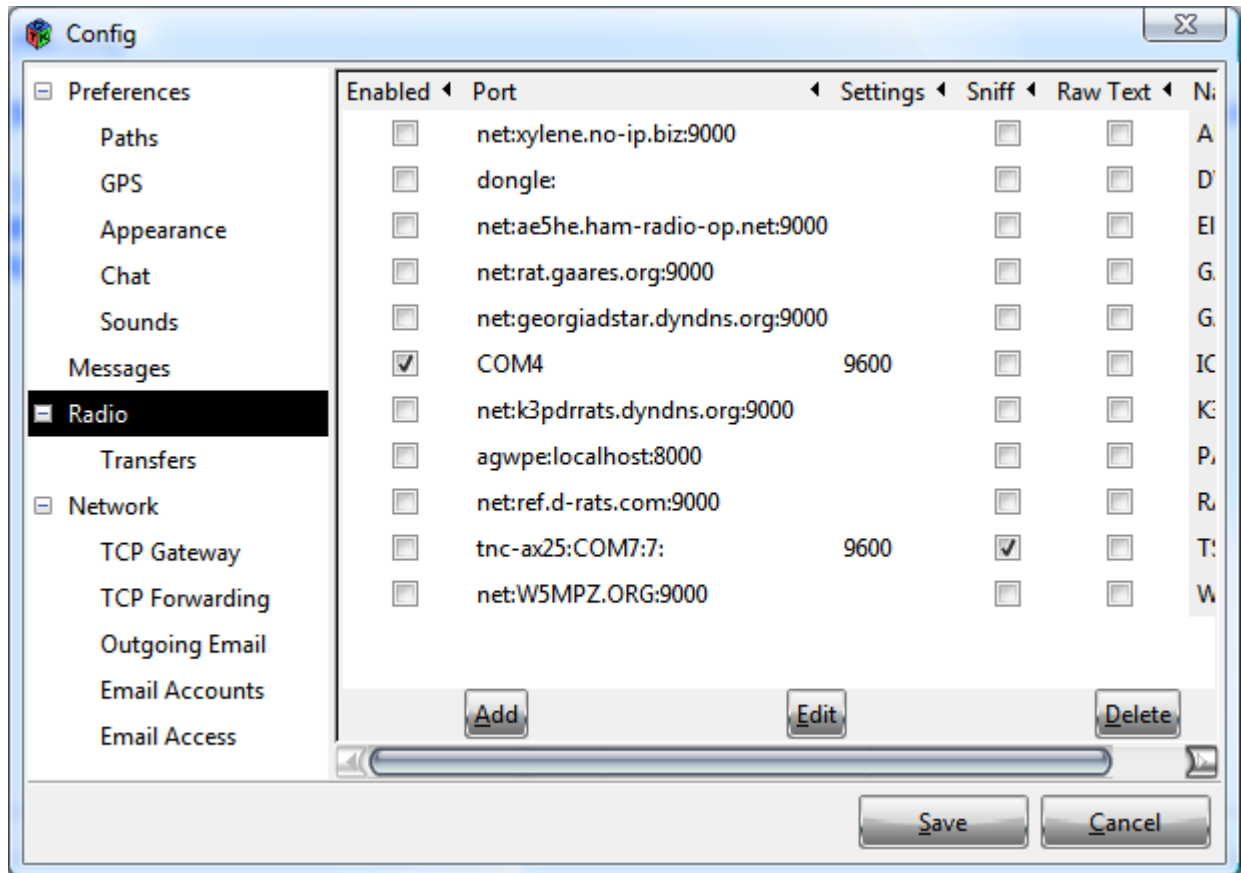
Config

Preferences
Paths
GPS
Appearance
Chat
Sounds
Messages
Radio
Transfers
Network
TCP Gateway
TCP Forwarding
Outgoing Email
Email Accounts
Email Access

| Enabled | Port | Settings | Sniff | Raw Text | Na |
|---|---|---|---|---|---|
| ☐ | net:xylene.no-ip.biz:9000 | | ☐ | ☐ | A |
| ☐ | dongle: | | ☐ | ☐ | D |
| ☐ | net:ae5he.ham-radio-op.net:9000 | | ☐ | ☐ | E |
| ☐ | net:rat.gaares.org:9000 | | ☐ | ☐ | G |
| ☐ | net:georgiadstar.dyndns.org:9000 | | ☐ | ☐ | G |
| ☑ | COM4 | 9600 | ☐ | ☐ | IC |
| ☐ | net:k3pdrrats.dyndns.org:9000 | | ☐ | ☐ | K |
| ☐ | agwpe:localhost:8000 | | ☐ | ☐ | P |
| ☐ | net:ref.d-rats.com:9000 | | ☐ | ☐ | R |
| ☐ | tnc-ax25:COM7:7: | 9600 | ☑ | ☐ | T |
| ☐ | net:W5MPZ.ORG:9000 | | ☐ | ☐ | W |

Add
Edit
Delete

Save
Cancel